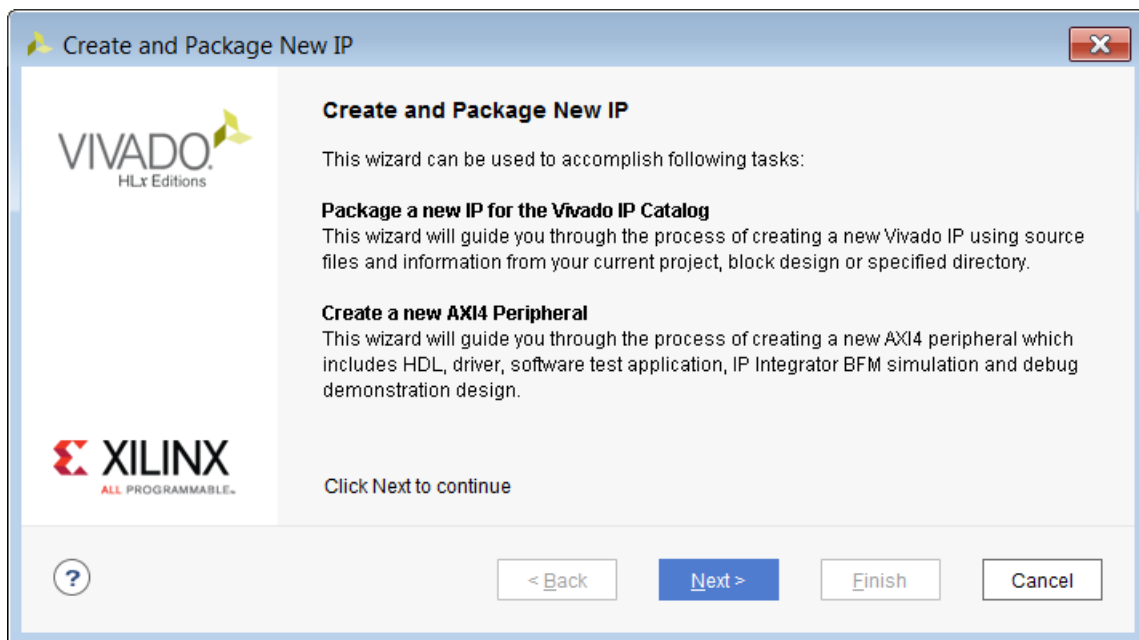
Create and Package New IP

VIVADO.
HLx Editions

Create and Package New IP

This wizard can be used to accomplish following tasks:

Package a new IP for the Vivado IP Catalog
This wizard will guide you through the process of creating a new Vivado IP using source files and information from your current project, block design or specified directory.

Create a new AXI4 Peripheral
This wizard will guide you through the process of creating a new AXI4 peripheral which includes HDL, driver, software test application, IP Integrator BFM simulation and debug demonstration design.

XILINX
ALL PROGRAMMABLE.

Click Next to continue

?

< Back

Next >

Finish

Cancel